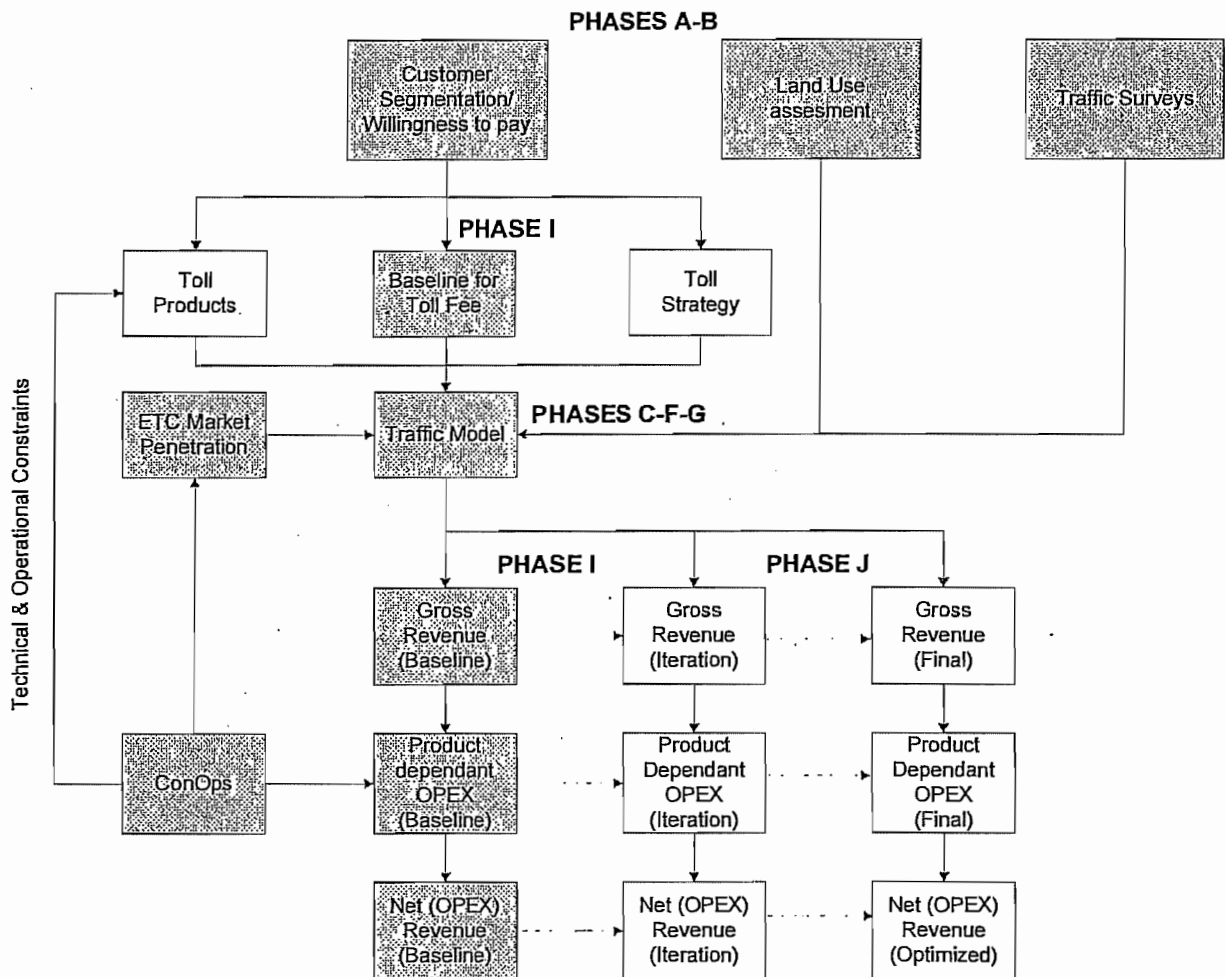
PHASES A-B

Customer Segmentation/ Willingness to pay

Land Use assesment

Traffic Surveys

PHASE I

Toll Products

Baseline for Toll Fee

Toll Strategy

Technical & Operational Constraints

ETC Market Penetration

Traffic Model

PHASES C-F-G

PHASE I

PHASE J

Gross Revenue (Baseline)

Gross Revenue (Iteration)

Gross Revenue (Final)

ConOps

Product dependant OPEX (Baseline)

Product Dependant OPEX (Iteration)

Product Dependant OPEX (Final)

Net (OPEX) Revenue (Baseline)

Net (OPEX) Revenue (Iteration)

Net (OPEX) Revenue (Optimized)